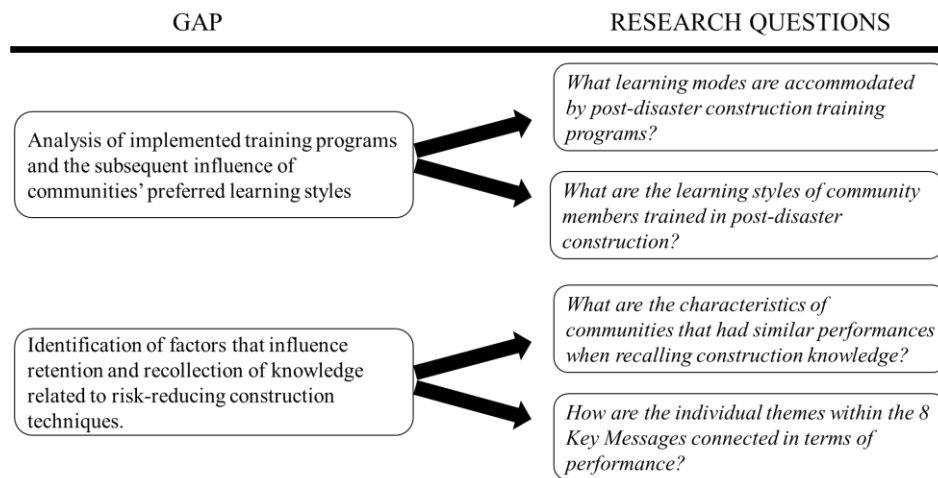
GAP

RESEARCH QUESTIONS

Analysis of implemented training programs and the subsequent influence of communities' preferred learning styles

What learning modes are accommodated by post-disaster construction training programs?

What are the learning styles of community members trained in post-disaster construction?

Identification of factors that influence retention and recollection of knowledge related to risk-reducing construction techniques.

What are the characteristics of communities that had similar performances when recalling construction knowledge?

How are the individual themes within the 8 Key Messages connected in terms of performance?